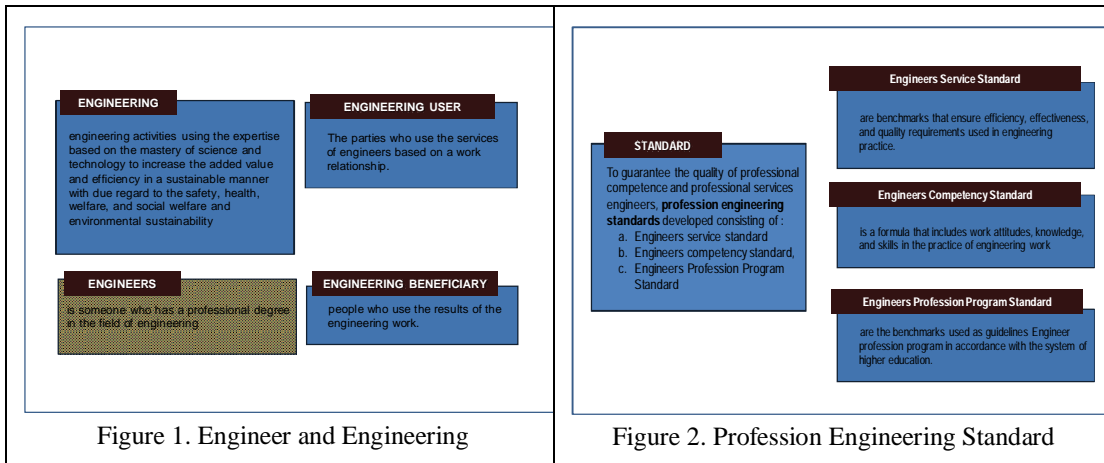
ENGINEERING

engineering activities using the expertise based on the mastery of science and technology to increase the added value and efficiency in a sustainable manner with due regard to the safety, health, welfare, and social welfare and environmental sustainability

ENGINEERING USER

The parties who use the services of engineers based on a work relationship.

ENGINEERS

is someone who has a professional degree in the field of engineering

ENGINEERING BENEFICIARY

people who use the results of the engineering work.

Figure 1. Engineer and Engineering

STANDARD

To guarantee the quality of professional competence and professional services engineers, **profession engineering standards** developed consisting of :

a. Engineers service standard
b. Engineers competency standard,
c. Engineers Profession Program Standard

Engineers Service Standard

are benchmarks that ensure efficiency, effectiveness, and quality requirements used in engineering practice.

Engineers Competency Standard

is a formula that includes work attitudes, knowledge, and skills in the practice of engineering work

Engineers Profession Program Standard

are the benchmarks used as guidelines Engineer profession program in accordance with the system of higher education.

Figure 2. Profession Engineering Standard